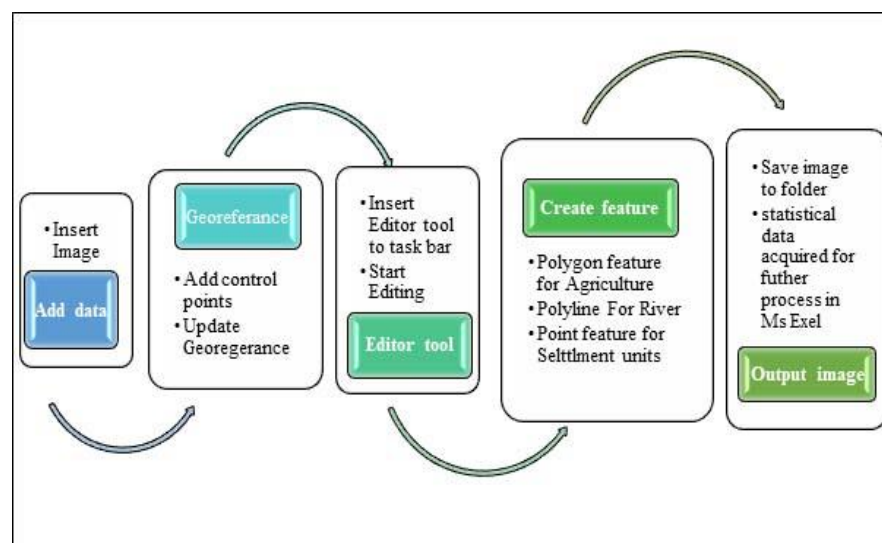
• Insert Image

Add data

Georeferance

• Add control points
• Update Georegerance

• Insert Editor tool to task bar
• Start Editing

Editor tool

Create feature

• Polygon feature for Agriculture
• Polyline For River
• Point feature for Selttlment units

• Save image to folder
• statistical data acquired for futher process in Ms Exel

Output image